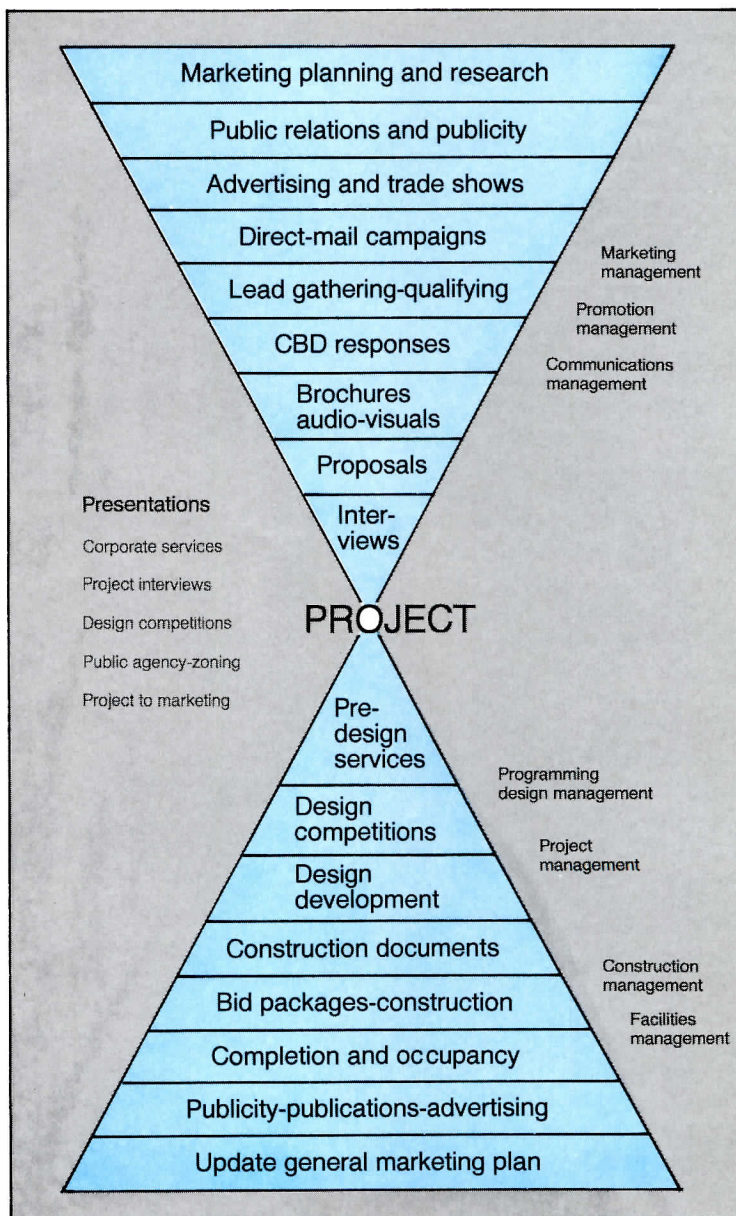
Marketing planning and research

Public relations and publicity

Advertising and trade shows

Direct-mail campaigns

Lead gathering-qualifying

CBD responses

Brochures audio-visuals

Proposals

Interviews

Marketing management

Promotion management

Communications management

Presentations

Corporate services

Project interviews

Design competitions

Public agency-zoning

Project to marketing

PROJECT

Predesign services

Design competitions

Design development

Construction documents

Bid packages-construction

Completion and occupancy

Publicity-publications-advertising

Update general marketing plan

Programming design management

Project management

Construction management

Facilities management